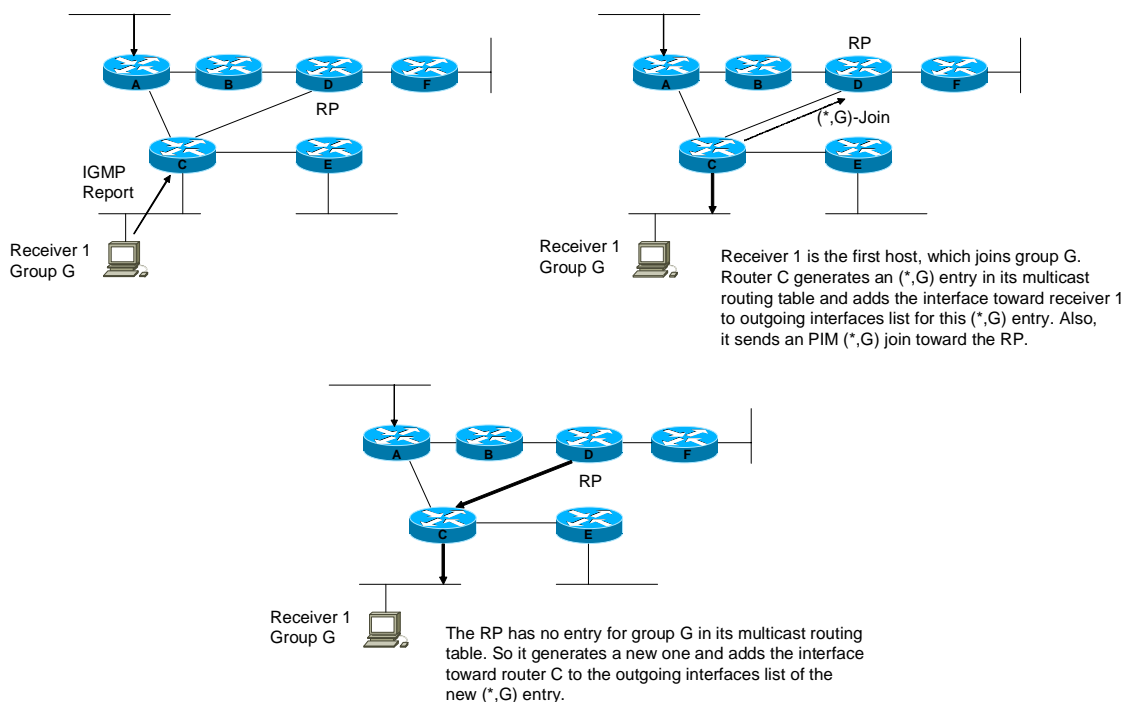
A B D F

RP

C E

IGMP Report

Receiver 1
Group G

RP

A B D F

(*,G)-Join

C E

Receiver 1
Group G

Receiver 1 is the first host, which joins group G. Router C generates an (*,G) entry in its multicast routing table and adds the interface toward receiver 1 to outgoing interfaces list for this (*,G) entry. Also, it sends an PIM (*,G) join toward the RP.

A B D F

RP

C E

Receiver 1
Group G

The RP has no entry for group G in its multicast routing table. So it generates a new one and adds the interface toward router C to the outgoing interfaces list of the new (*,G) entry.